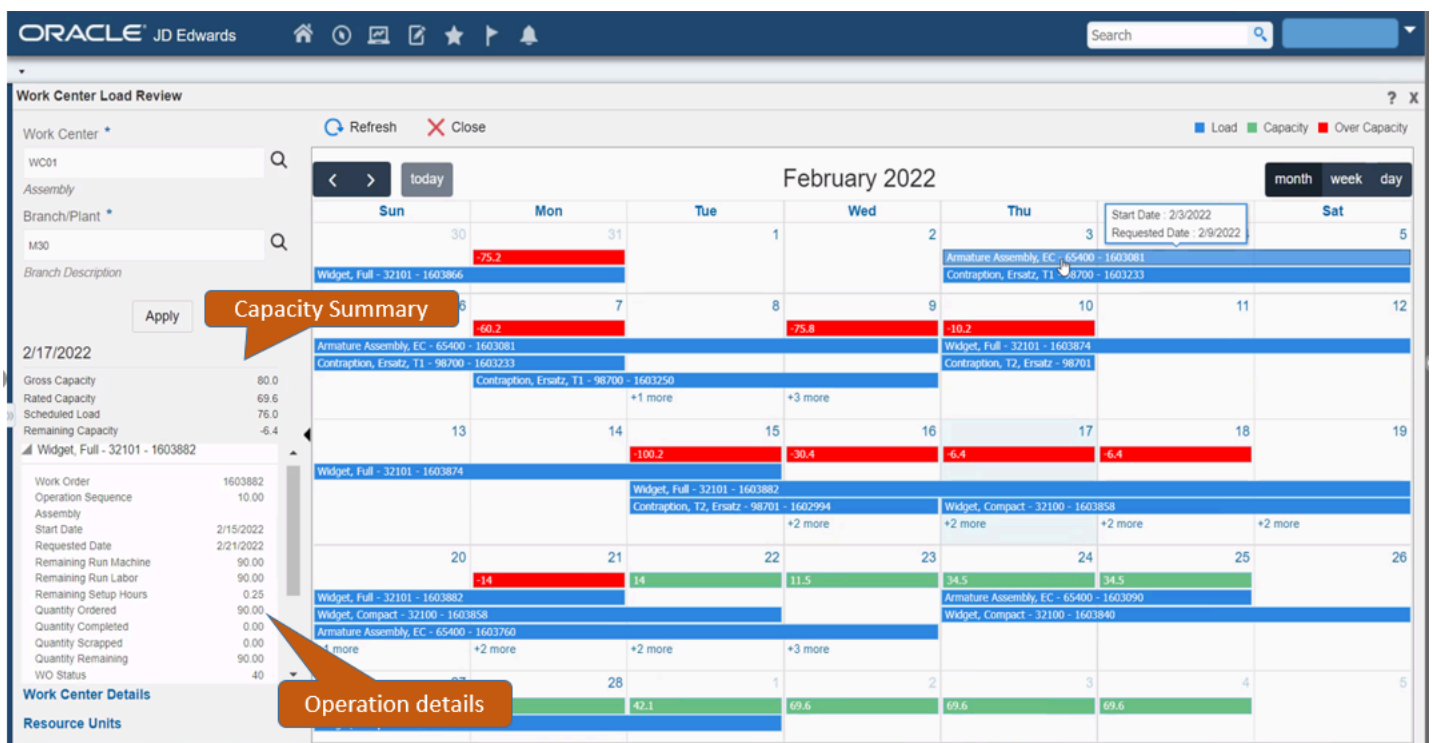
ORACLE JD Edwards

Search

Work Center Load Review

? X

Work Center *

WC01

Assembly

Branch/Plant *

M30

Branch Description

Apply

Capacity Summary

2/17/2022

Gross Capacity 80.0
Rated Capacity 69.6
Scheduled Load 76.0
Remaining Capacity -6.4

Widget, Full - 32101 - 1603882

Work Order 1603882
Operation Sequence 10.00
Assembly
Start Date 2/15/2022
Requested Date 2/21/2022
Remaining Run Machine 90.00
Remaining Run Labor 90.00
Remaining Setup Hours 0.25
Quantity Ordered 90.00
Quantity Completed 0.00
Quantity Scrapped 0.00
Quantity Remaining 90.00
WO Status 40

Operation details

Work Center Details

Resource Units

Refresh Close

Load Capacity Over Capacity

today

February 2022

month week day

| Sun | Mon | Tue | Wed | Thu | Fri | Sat |
|---|---|---|---|---|---|---|
| 30 | 31 | 1 | 2 | 3 | | 5 |
| | -75.2 | | | | | |
| Widget, Full - 32101 - 1603866 | | | | Armature Assembly, EC - 65400 - 1603081 | | |
| | | | | Contraption, Ersatz, T1 - 98700 - 1603233 | | |
| 6 | 7 | 8 | 9 | 10 | 11 | 12 |
| | -60.2 | | -75.8 | -10.2 | | |
| Armature Assembly, EC - 65400 - 1603081 | | | | Widget, Full - 32101 - 1603874 | | |
| Contraption, Ersatz, T1 - 98700 - 1603233 | | | | Contraption, T2, Ersatz - 98701 | | |
| | Contraption, Ersatz, T1 - 98700 - 1603250 | +1 more | +3 more | | | |
| 13 | 14 | 15 | 16 | 17 | 18 | 19 |
| | | -100.2 | -30.4 | -6.4 | -6.4 | |
| Widget, Full - 32101 - 1603874 | | Widget, Full - 32101 - 1603882 | | | | |
| | | Contraption, T2, Ersatz - 98701 - 1602994 | | Widget, Compact - 32100 - 1603858 | | |
| | | | +2 more | +2 more | +2 more | +2 more |
| 20 | 21 | 22 | 23 | 24 | 25 | 26 |
| | -14 | 14 | 11.5 | 34.5 | 34.5 | |
| Widget, Full - 32101 - 1603882 | | | | Armature Assembly, EC - 65400 - 1603090 | | |
| Widget, Compact - 32100 - 1603858 | | | | Widget, Compact - 32100 - 1603840 | | |
| Armature Assembly, EC - 65400 - 1603760 | | | | | | |
| +1 more | +2 more | +2 more | +3 more | | | |
| 27 | 28 | 1 | 2 | 3 | 4 | 5 |
| | | 42.1 | 69.6 | 69.6 | 69.6 | |

Start Date : 2/3/2022
Requested Date : 2/9/2022